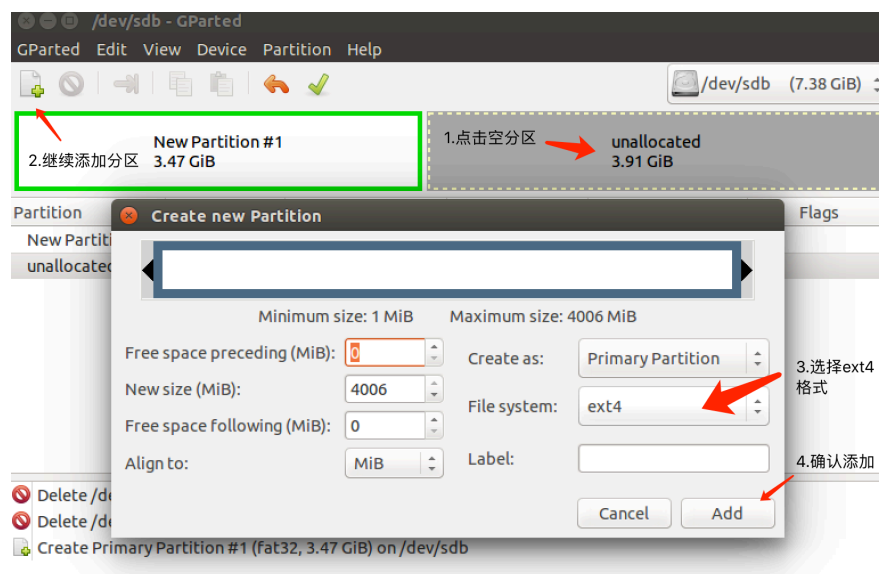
/dev/sdb - GParted

GParted Edit View Device Partition Help

/dev/sdb (7.38 GiB)

New Partition #1
3.47 GiB

2.继续添加分区

1.点击空分区

unallocated
3.91 GiB

Partition

Flags

New Partiti

unallocated

Create new Partition

Minimum size: 1 MiB

Maximum size: 4006 MiB

Free space preceding (MiB): 0

New size (MiB): 4006

Free space following (MiB): 0

Align to: MiB

Create as: Primary Partition

File system: ext4

Label:

3.选择ext4格式

4.确认添加

Cancel

Add

Delete /de

Delete /de

Create Primary Partition #1 (fat32, 3.47 GiB) on /dev/sdb